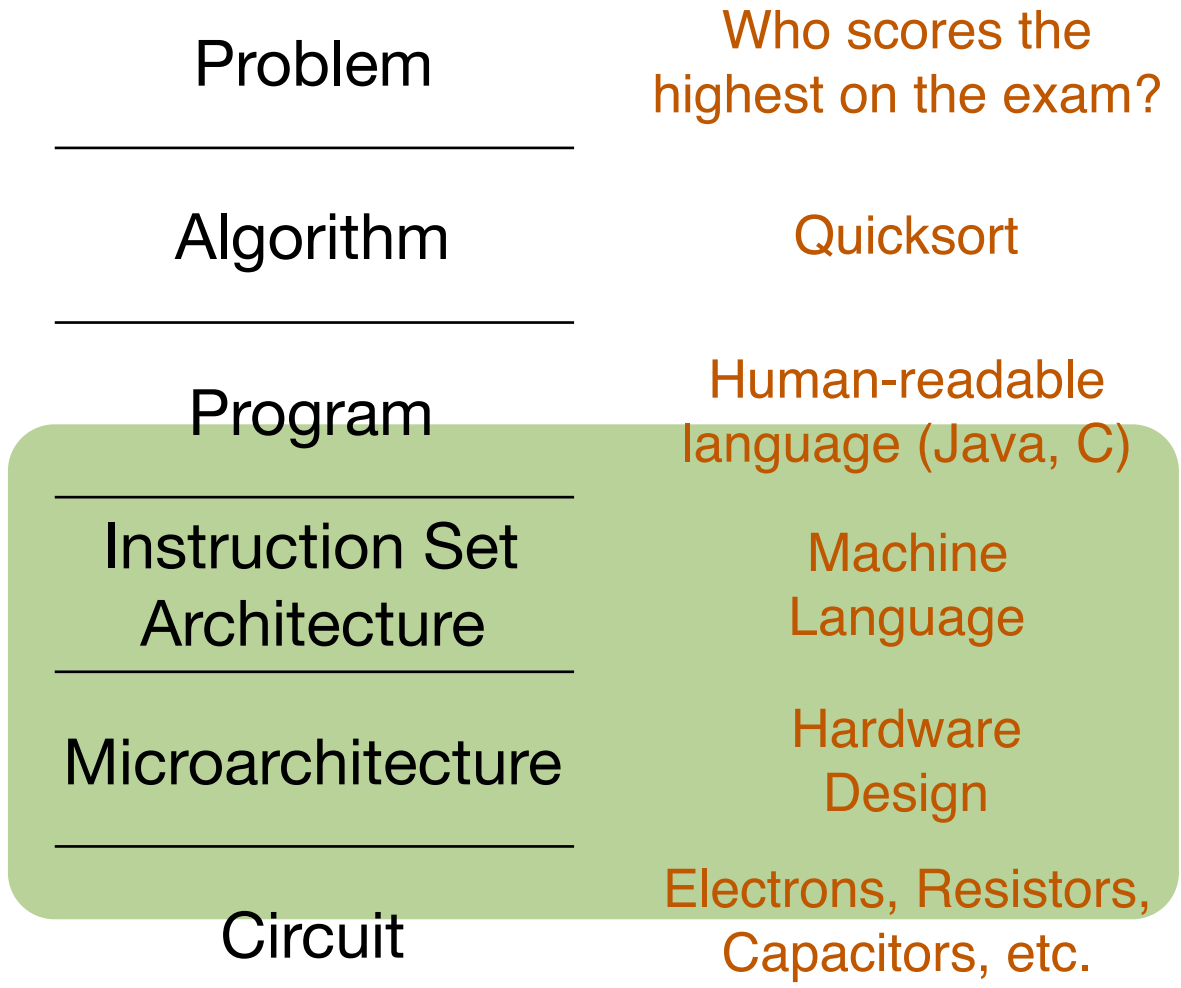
Problem

Who scores the highest on the exam?

Algorithm

Quicksort

Program

Human-readable language (Java, C)

Instruction Set Architecture

Machine Language

Microarchitecture

Hardware Design

Circuit

Electrons, Resistors, Capacitors, etc.